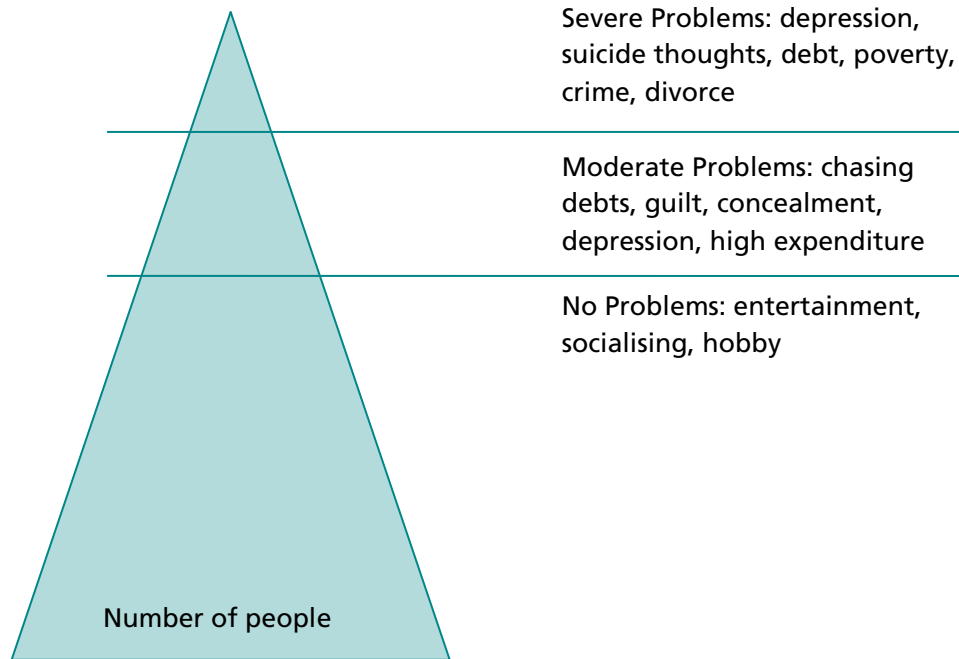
Severe Problems: depression, suicide thoughts, debt, poverty, crime, divorce

Moderate Problems: chasing debts, guilt, concealment, depression, high expenditure

No Problems: entertainment, socialising, hobby

Number of people